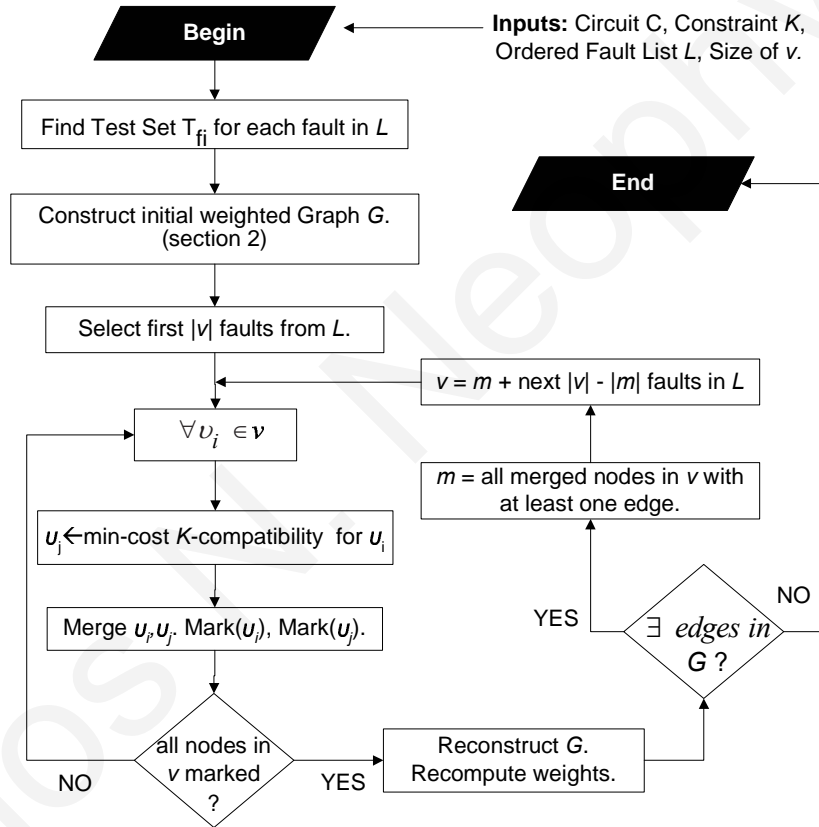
Begin

Inputs: Circuit C, Constraint $K$, Ordered Fault List $L$, Size of $v$.

Find Test Set $T_{fi}$ for each fault in $L$

End

Construct initial weighted Graph $G$. (section 2)

Select first $|v|$ faults from $L$.

$v$ = $m$ + next $|v|$ - $|m|$ faults in $L$

$\forall \upsilon_i \in \boldsymbol{\nu}$

$m$ = all merged nodes in $v$ with at least one edge.

$\upsilon_j \leftarrow$ min-cost $K$-compatibility for $\upsilon_i$

NO

YES

$\exists$ edges in $G$ ?

Merge $\upsilon_i$, $\upsilon_j$. Mark($\upsilon_i$), Mark($\upsilon_j$).

all nodes in $v$ marked ?

Reconstruct $G$. Recompute weights.

NO

YES